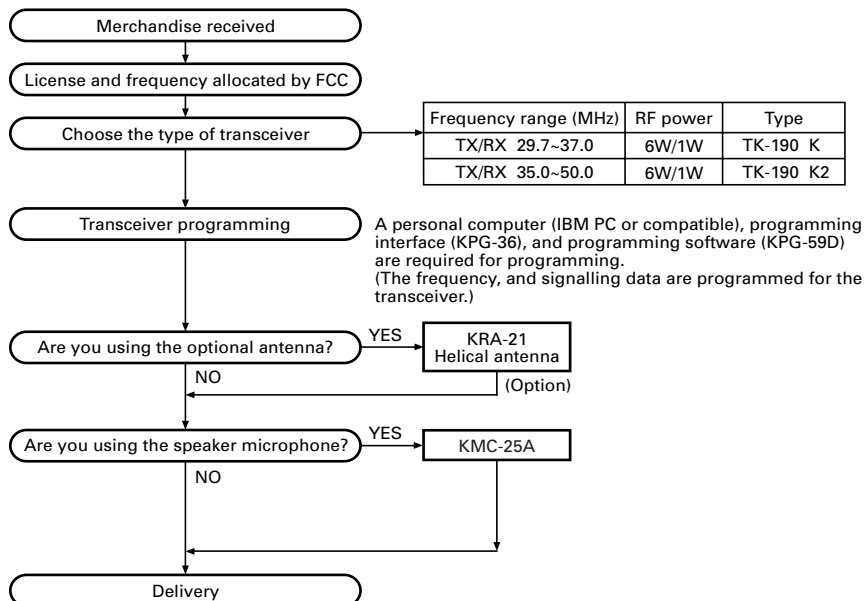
Merchandise received

License and frequency allocated by FCC

Choose the type of transceiver

| Frequency range (MHz) | RF power | Type |
|---|---|---|
| TX/RX 29.7~37.0 | 6W/1W | TK-190 K |
| TX/RX 35.0~50.0 | 6W/1W | TK-190 K2 |

Transceiver programming

A personal computer (IBM PC or compatible), programming interface (KPG-36), and programming software (KPG-59D) are required for programming.
(The frequency, and signalling data are programmed for the transceiver.)

Are you using the optional antenna?

YES

KRA-21
Helical antenna

NO

(Option)

Are you using the speaker microphone?

YES

KMC-25A

NO

Delivery